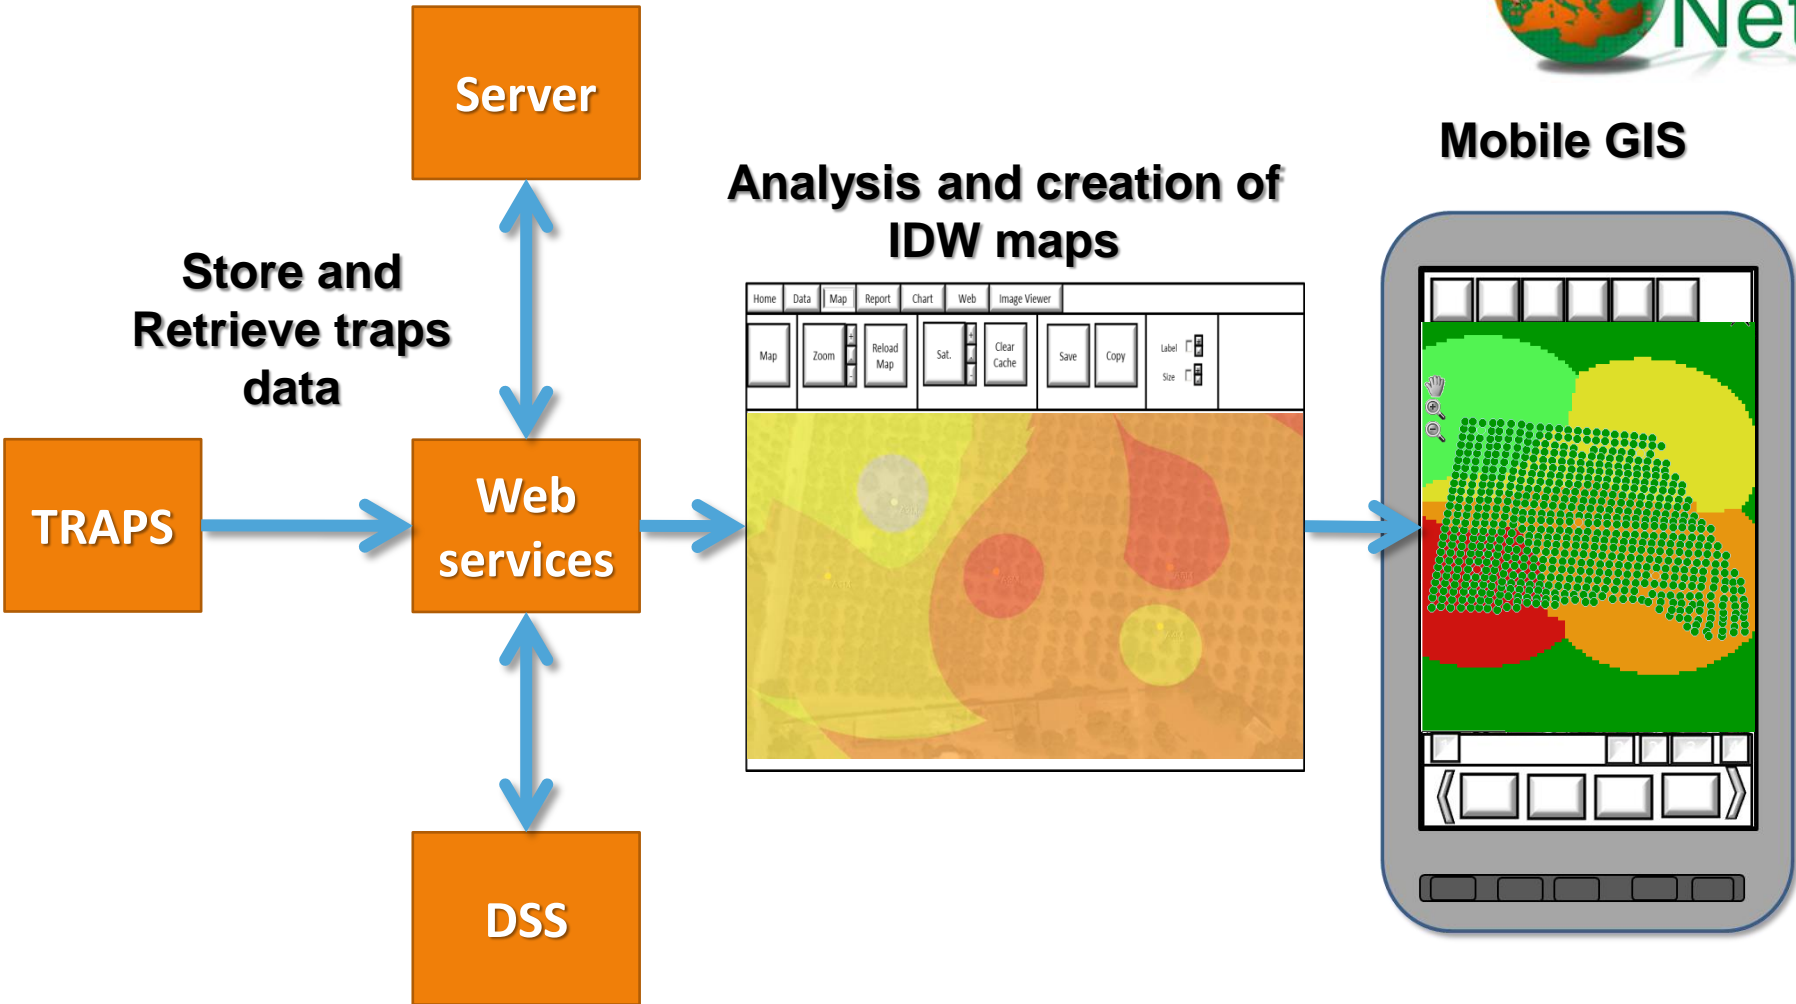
Net

Server

Store and Retrieve traps data

TRAPS

Web services

DSS

Analysis and creation of IDW maps

Home Data Map Report Chart Web Image Viewer

Map Zoom Reload Map Sat. Clear Cache Save Copy Label Size

Mobile GIS